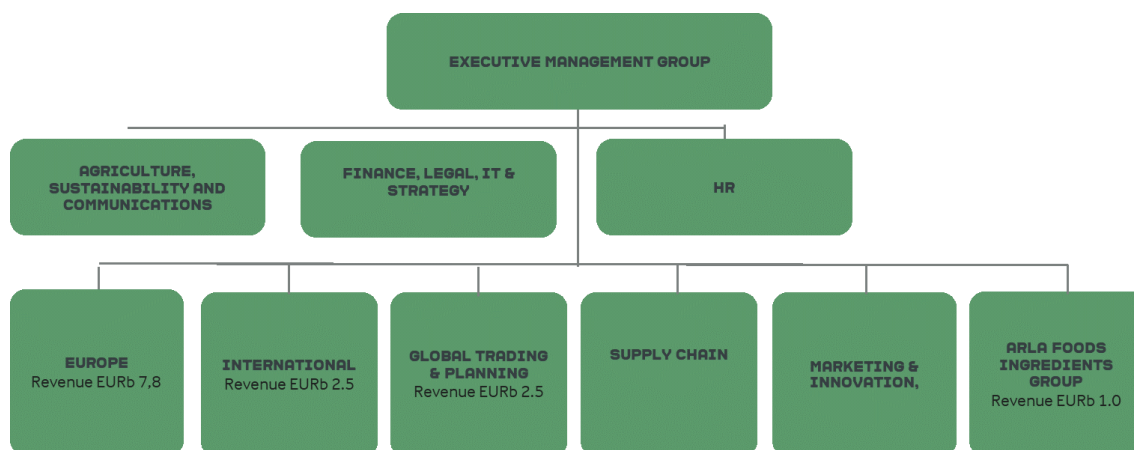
EXECUTIVE MANAGEMENT GROUP

AGRICULTURE, SUSTAINABILITY AND COMMUNICATIONS

FINANCE, LEGAL, IT & STRATEGY

HR

EUROPE
Revenue EURb 7,8

INTERNATIONAL
Revenue EURb 2.5

GLOBAL TRADING & PLANNING
Revenue EURb 2.5

SUPPLY CHAIN

MARKETING & INNOVATION,

ARLA FOODS INGREDIENTS GROUP
Revenue EURb 1.0